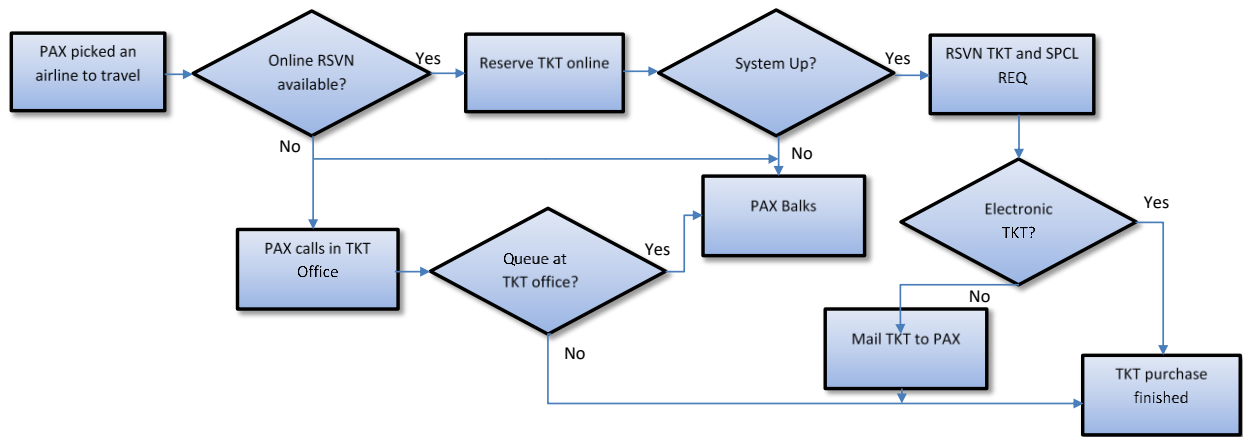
PAX picked an airline to travel

Online RSVN available?

Yes

Reserve TKT online

System Up?

Yes

RSVN TKT and SPCL REQ

No

No

PAX Balks

Electronic TKT?

Yes

PAX calls in TKT Office

Queue at TKT office?

Yes

No

Mail TKT to PAX

No

TKT purchase finished